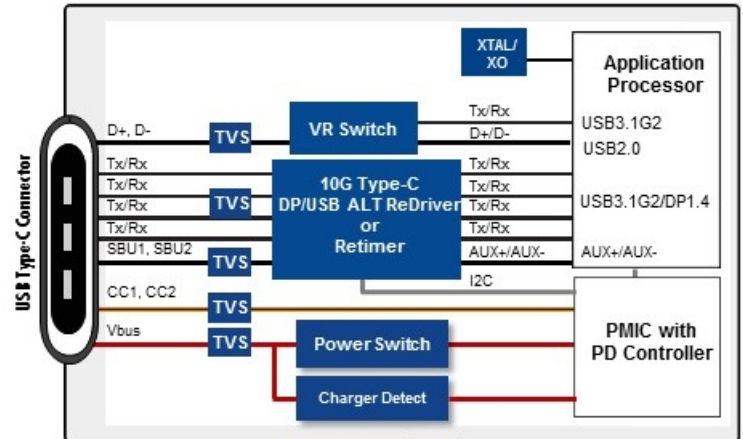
USB Type-C Connector

XTAL/
XO

Application
Processor

D+, D-
TVS
VR Switch
Tx/Rx
D+/D-
USB3.1G2
USB2.0

Tx/Rx
Tx/Rx
Tx/Rx
Tx/Rx
TVS
10G Type-C
DP/USB ALT ReDriver
or
Retimer
Tx/Rx
Tx/Rx
Tx/Rx
Tx/Rx
USB3.1G2/DP1.4

SBU1, SBU2
TVS
AUX+/AUX-
AUX+/AUX-
I2C

CC1, CC2
TVS

Vbus
TVS
Power Switch
PMIC with
PD Controller

Charger Detect